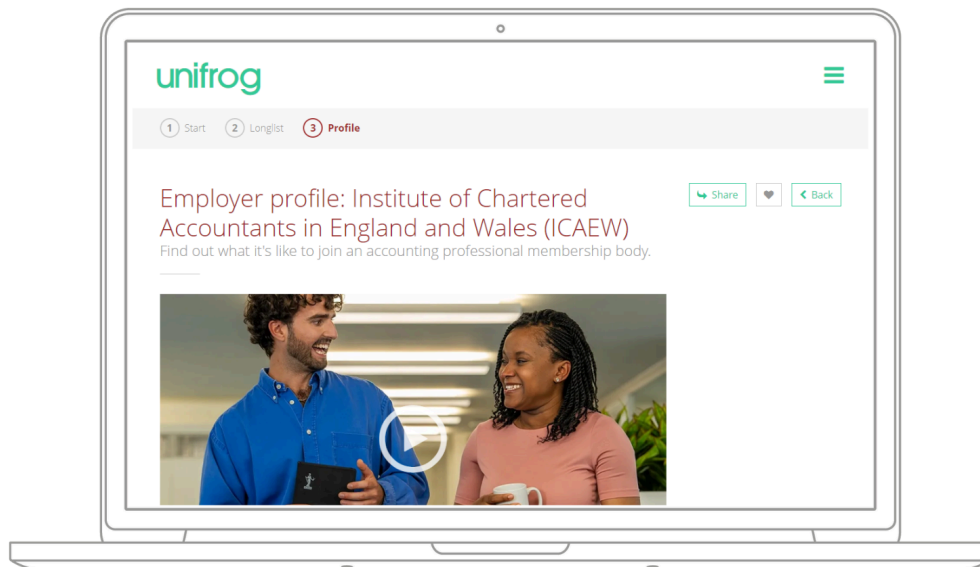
unifrog

1 Start 2 Longlist 3 Profile

Employer profile: Institute of Chartered Accountants in England and Wales (ICAEW)

Find out what it's like to join an accounting professional membership body.

Share Back